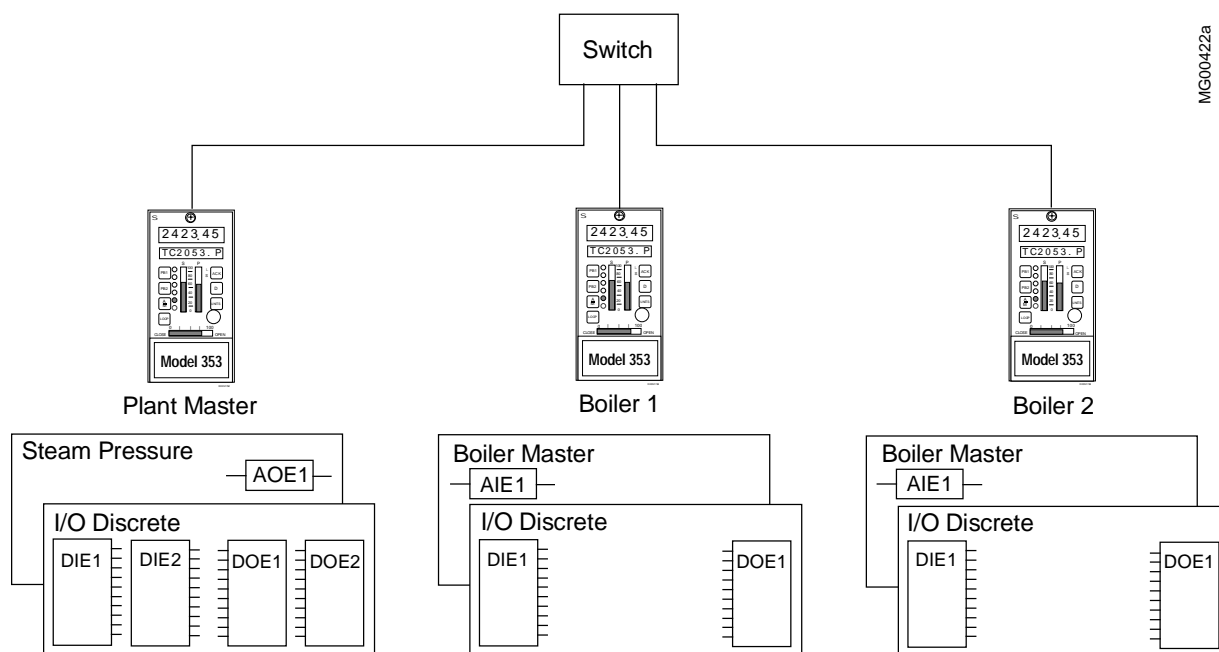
Switch

MG00422a

2423.45
TC2053. P
Model 353
Plant Master

2423.45
TC2053. P
Model 353
Boiler 1

2423.45
TC2053. P
Model 353
Boiler 2

Steam Pressure
AOE1
I/O Discrete
DIE1
DIE2
DOE1
DOE2

Boiler Master
AIE1
I/O Discrete
DIE1
DOE1

Boiler Master
AIE1
I/O Discrete
DIE1
DOE1